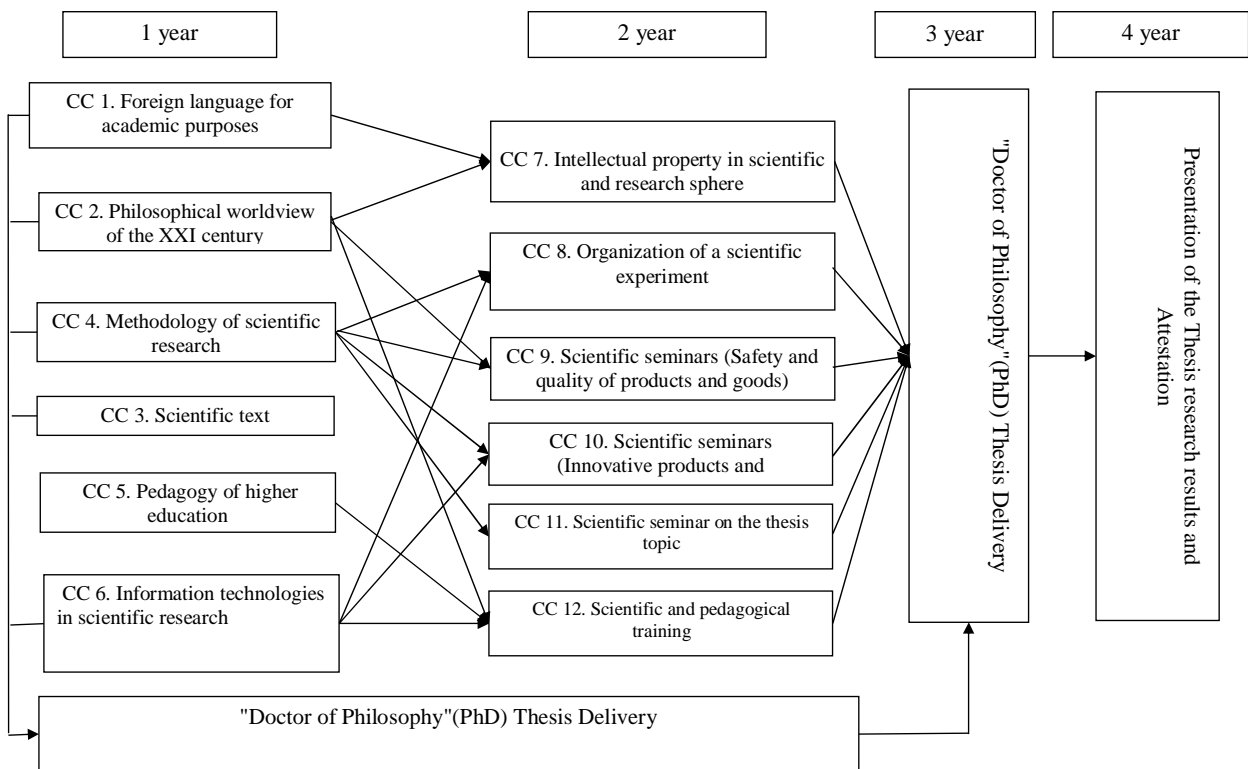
1 year

2 year

3 year

4 year

CC 1. Foreign language for academic purposes

CC 2. Philosophical worldview of the XXI century

CC 4. Methodology of scientific research

CC 3. Scientific text

CC 5. Pedagogy of higher education

CC 6. Information technologies in scientific research

CC 7. Intellectual property in scientific and research sphere

CC 8. Organization of a scientific experiment

CC 9. Scientific seminars (Safety and quality of products and goods)

CC 10. Scientific seminars (Innovative products and

CC 11. Scientific seminar on the thesis topic

CC 12. Scientific and pedagogical training

"Doctor of Philosophy"(PhD) Thesis Delivery

Presentation of the Thesis research results and Attestation

"Doctor of Philosophy"(PhD) Thesis Delivery